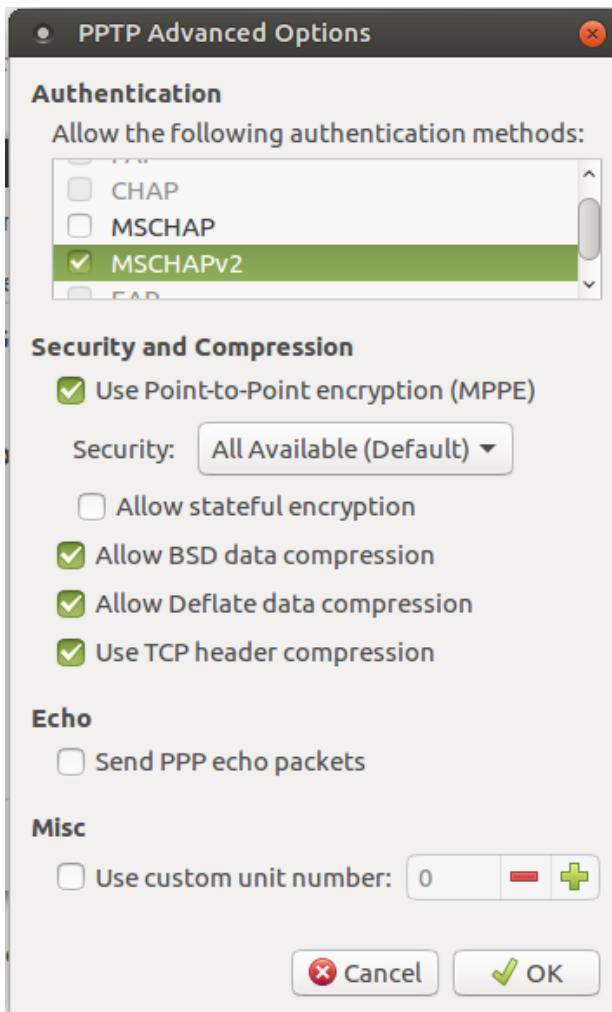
PPTP Advanced Options

Authentication

Allow the following authentication methods:

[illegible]
CHAP
MSCHAP
MSCHAPv2
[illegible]

Security and Compression

Use Point-to-Point encryption (MPPE)

Security: All Available (Default)

Allow stateful encryption

Allow BSD data compression

Allow Deflate data compression

Use TCP header compression

Echo

Send PPP echo packets

Misc

Use custom unit number: 0

Cancel OK